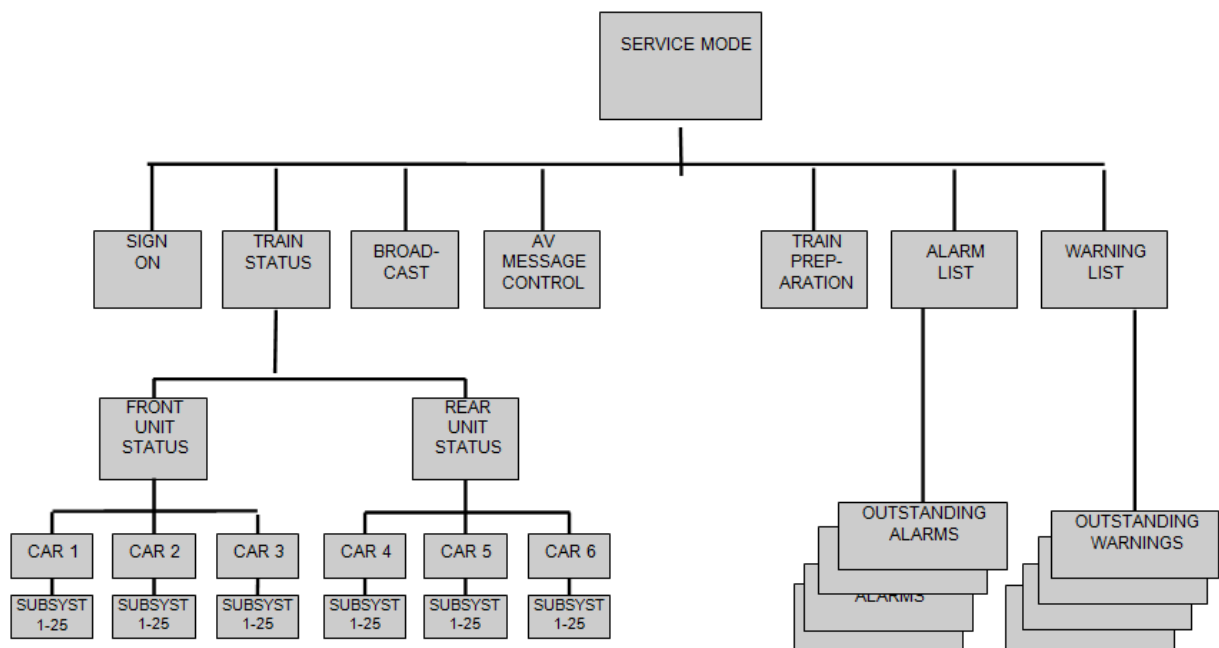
SERVICE MODE

SIGN ON

TRAIN STATUS

BROAD-CAST

AV MESSAGE CONTROL

TRAIN PREP-ARATION

ALARM LIST

WARNING LIST

FRONT UNIT STATUS

REAR UNIT STATUS

CAR 1

CAR 2

CAR 3

CAR 4

CAR 5

CAR 6

SUBSYST 1-25

SUBSYST 1-25

SUBSYST 1-25

SUBSYST 1-25

SUBSYST 1-25

SUBSYST 1-25

OUTSTANDING ALARMS

ALARMS

OUTSTANDING WARNINGS